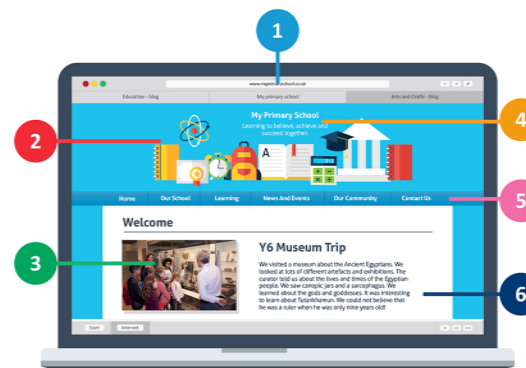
1

www.myprimaryschool.co.uk

Education - blog

My primary school

Arts and Crafts - blog

My Primary School

Learning to believe, achieve and succeed together.

2

4

A

Home

Our School

Learning

News And Events

Our Community

Contact Us

5

Welcome

3

Y6 Museum Trip

We visited a museum about the Ancient Egyptians. We looked at lots of different artefacts and exhibitions. The curator told us about the lives and times of the Egyptian people. We saw canopic jars and a sarcophagus. We learned about the gods and goddesses. It was interesting to learn about Tutankhamun. We could not believe that he was a ruler when he was only nine years old!

6

Start

Internet